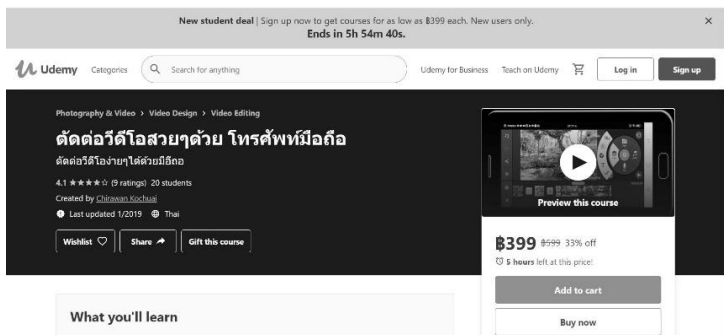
**New student deal** | Sign up now to get courses for as low as ฿399 each. New users only.
Ends in 5h 54m 40s.

×

Udemy Categories Search for anything Udemy for Business Teach on Udemy Log in Sign up

Photography & Video > Video Design > Video Editing

ตัดต่อวีดีโอสวยๆด้วย โทรศัพท์มือถือ

ตัดต่อวีดีโอง่ายๆได้ด้วยมือถือ

4.1 ★★★★☆ (9 ratings) 20 students

Created by Chirawan Kochuai

Last updated 1/2019 Thai

Wishlist Share Gift this course

Preview this course

฿399 ฿599 33% off

5 hours left at this price!

Add to cart

Buy now

What you'll learn